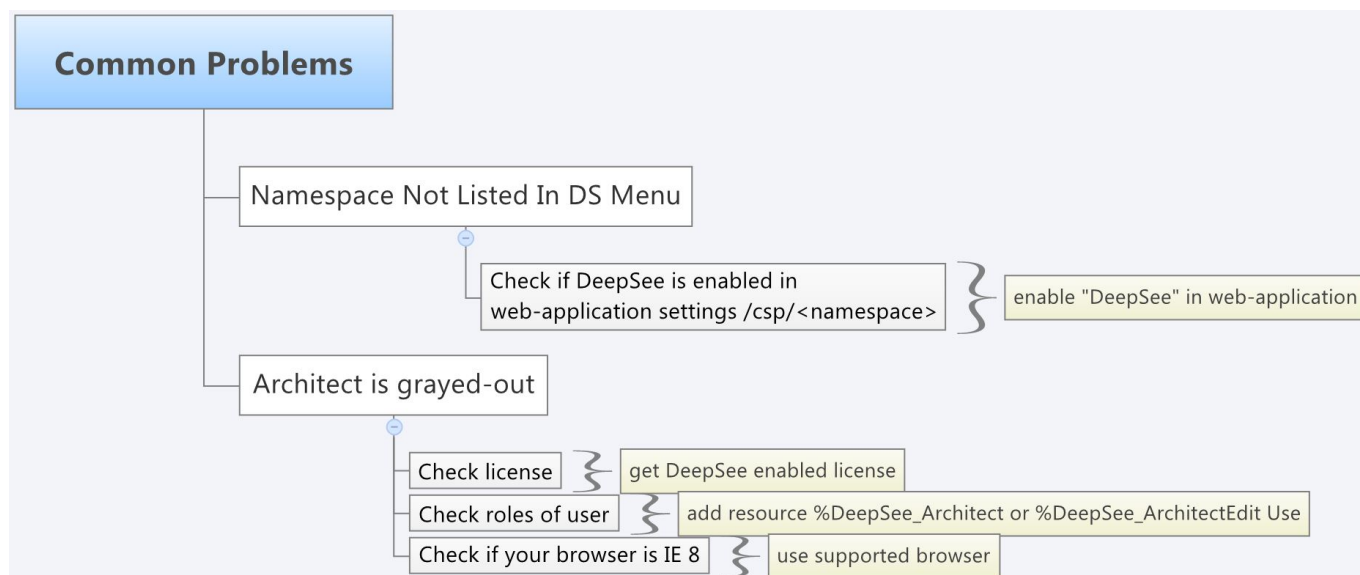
Common Problems

Namespace Not Listed In DS Menu

Check if DeepSee is enabled in web-application settings /csp/<namespace>

enable "DeepSee" in web-application

Architect is grayed-out

Check license

get DeepSee enabled license

Check roles of user

add resource %DeepSee_Architect or %DeepSee_ArchitectEdit Use

Check if your browser is IE 8

use supported browser